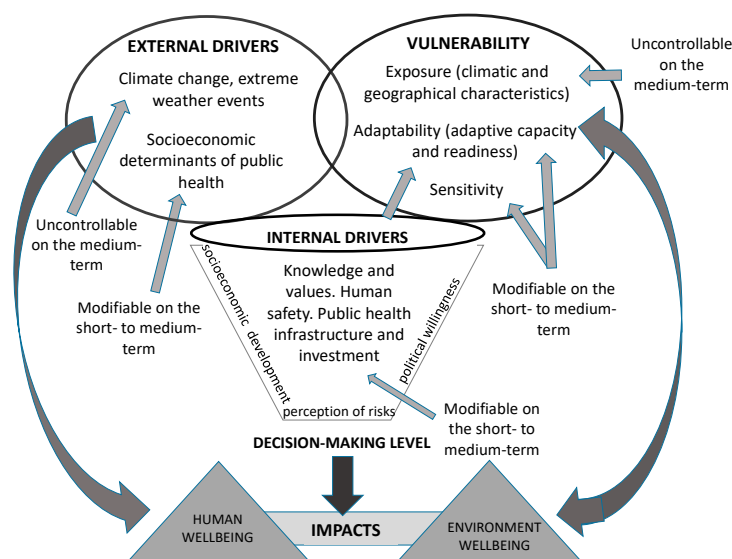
EXTERNAL DRIVERS

Climate change, extreme weather events

Socioeconomic determinants of public health

VULNERABILITY

Exposure (climatic and geographical characteristics)

Adaptability (adaptive capacity and readiness)

Sensitivity

Uncontrollable on the medium-term

Uncontrollable on the medium-term

INTERNAL DRIVERS

Knowledge and values. Human safety. Public health infrastructure and investment

socioeconomic development

political willingness

perception of risks

Modifiable on the short- to medium-term

Modifiable on the short- to medium-term

Modifiable on the short- to medium-term

DECISION-MAKING LEVEL

HUMAN WELLBEING

IMPACTS

ENVIRONMENT WELLBEING